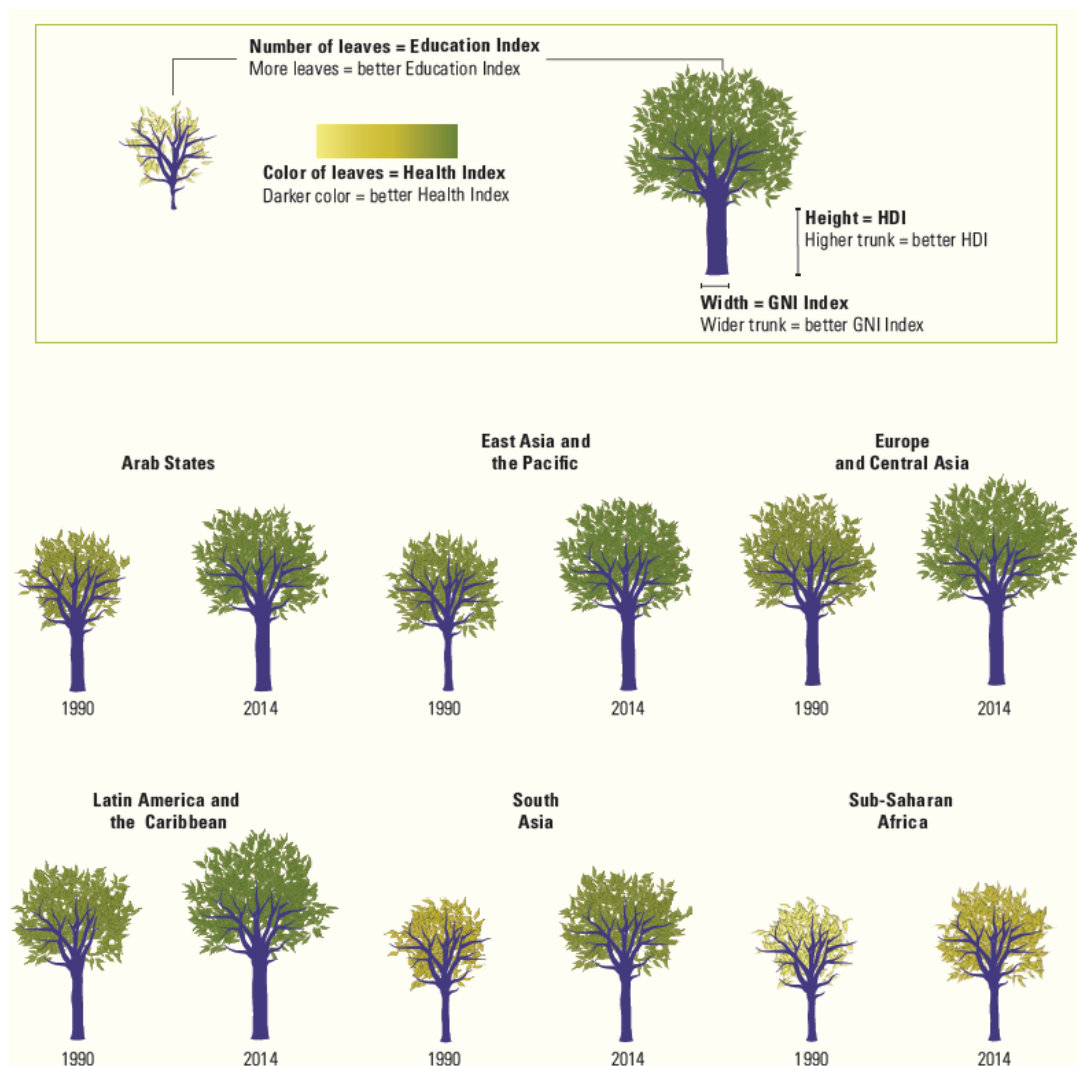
**Number of leaves = Education Index**
More leaves = better Education Index

**Color of leaves = Health Index**
Darker color = better Health Index

**Height = HDI**
Higher trunk = better HDI

**Width = GNI Index**
Wider trunk = better GNI Index

**Arab States**

1990 2014

**East Asia and the Pacific**

1990 2014

**Europe and Central Asia**

1990 2014

**Latin America and the Caribbean**

1990 2014

**South Asia**

1990 2014

**Sub-Saharan Africa**

1990 2014